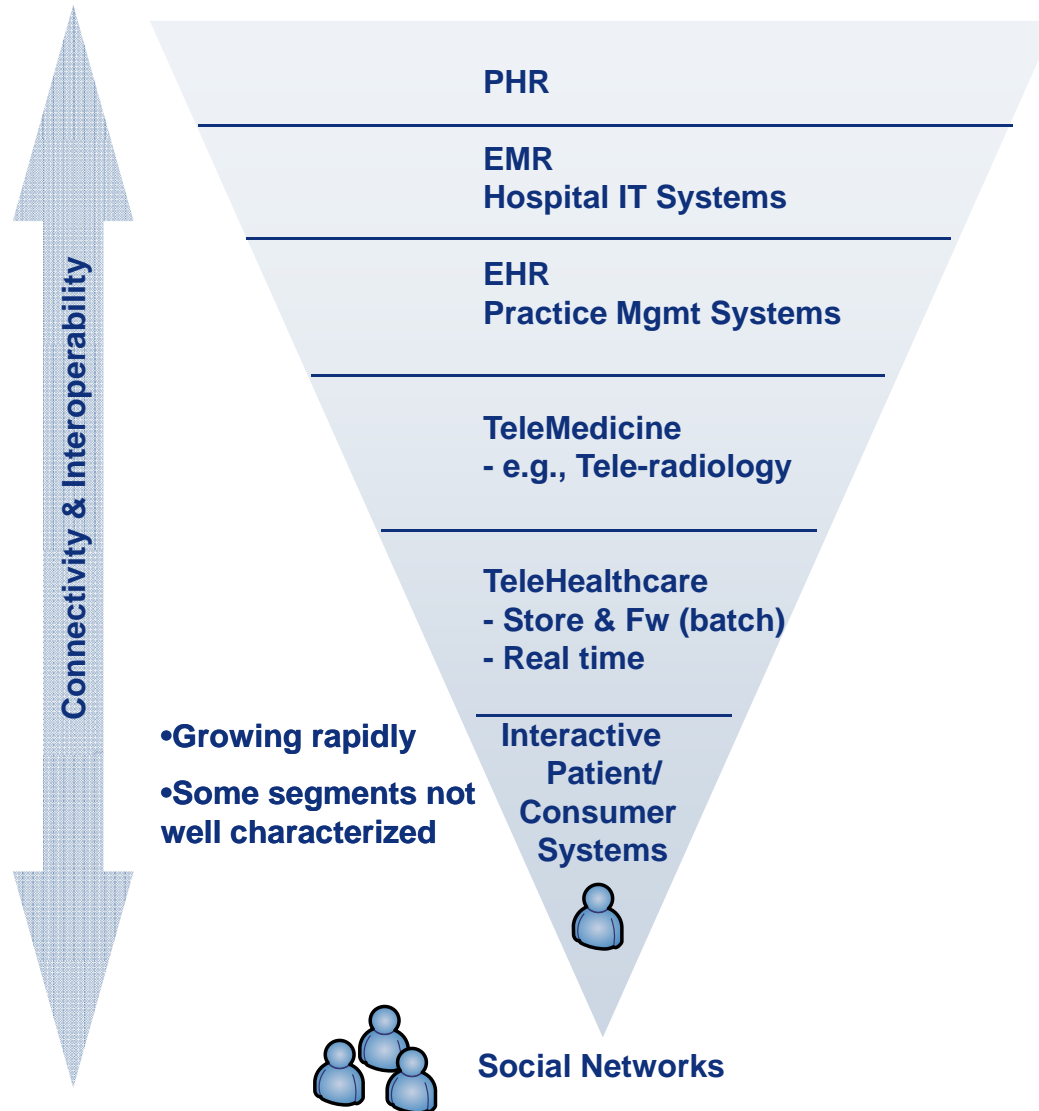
Connectivity & Interoperability

PHR

EMR
Hospital IT Systems

EHR
Practice Mgmt Systems

TeleMedicine
- e.g., Tele-radiology

TeleHealthcare
- Store & Fw (batch)
- Real time

Interactive Patient/ Consumer Systems

•Growing rapidly

•Some segments not well characterized

Social Networks